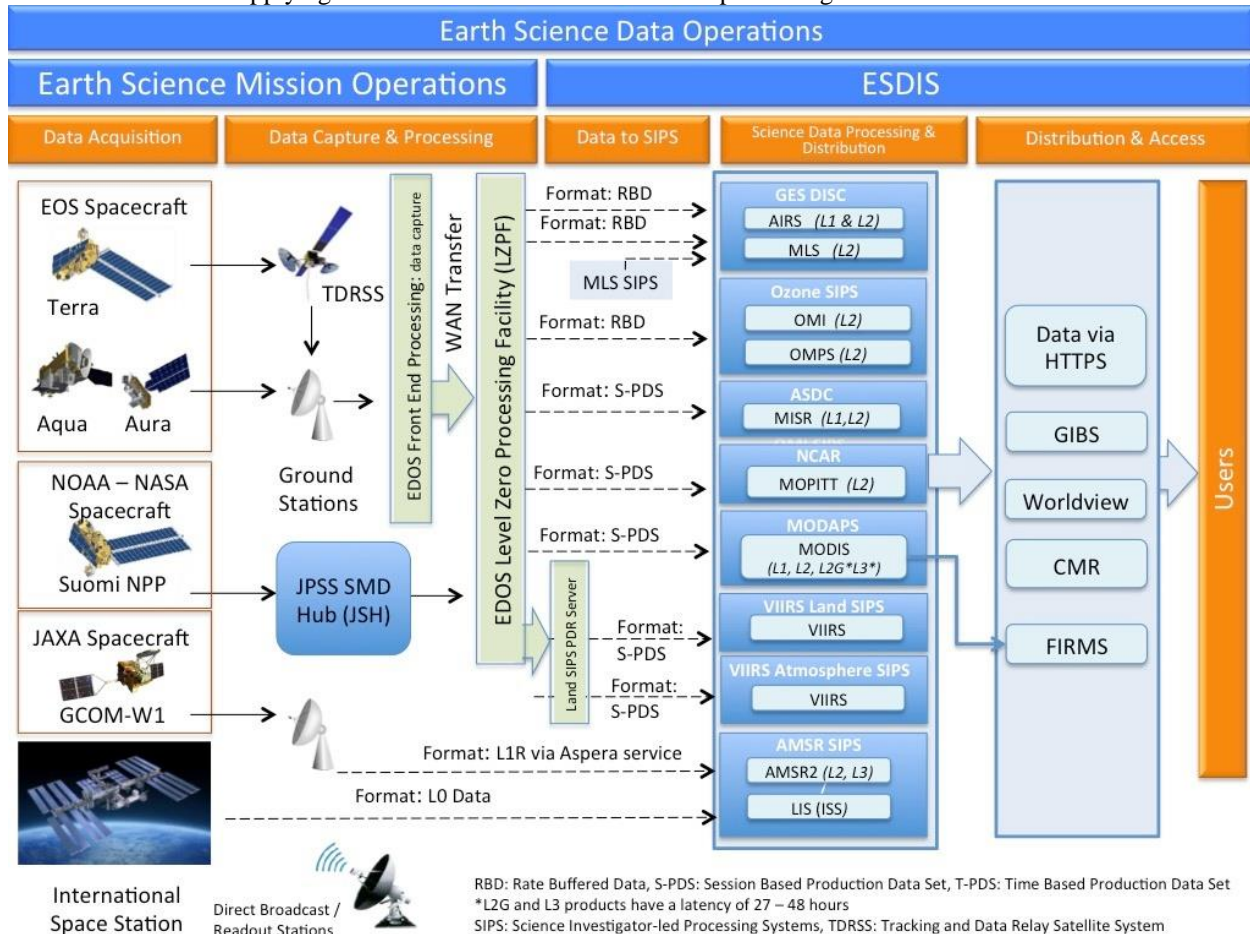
Earth Science Data Operations

Earth Science Mission Operations

ESDIS

Data Acquisition

Data Capture & Processing

Data to SIPS

Science Data Processing & Distribution

Distribution & Access

EOS Spacecraft

Terra

Aqua

Aura

TDRSS

Ground Stations

NOAA – NASA Spacecraft

Suomi NPP

JAXA Spacecraft

GCOM-W1

International Space Station

Direct Broadcast / Readout Stations

EDOS Front End Processing: data capture

WAN Transfer

EDOS Level Zero Processing Facility (LZPF)

JPSS SMD Hub (JSH)

Land SIPS PDR Server

Format: RBD

Format: RBD

MLS SIPS

Format: RBD

Format: S-PDS

Format: S-PDS

Format: S-PDS

Format: S-PDS

Format: S-PDS

Format: L1R via Aspera service

Format: L0 Data

GES DISC

AIRS (L1 & L2)

MLS (L2)

Ozone SIPS

OMI (L2)

OMPS (L2)

ASDC

MISR (L1,L2)

NCAR

MOPITT (L2)

MODAPS

MODIS (L1, L2, L2G*L3*)

VIIRS Land SIPS

VIIRS

VIIRS Atmosphere SIPS

VIIRS

AMSR SIPS

AMSR2 (L2, L3)

LIS (ISS)

Data via HTTPS

GIBS

Worldview

CMR

FIRMS

Users

RBD: Rate Buffered Data, S-PDS: Session Based Production Data Set, T-PDS: Time Based Production Data Set
*L2G and L3 products have a latency of 27 – 48 hours
SIPS: Science Investigator-led Processing Systems, TDRSS: Tracking and Data Relay Satellite System